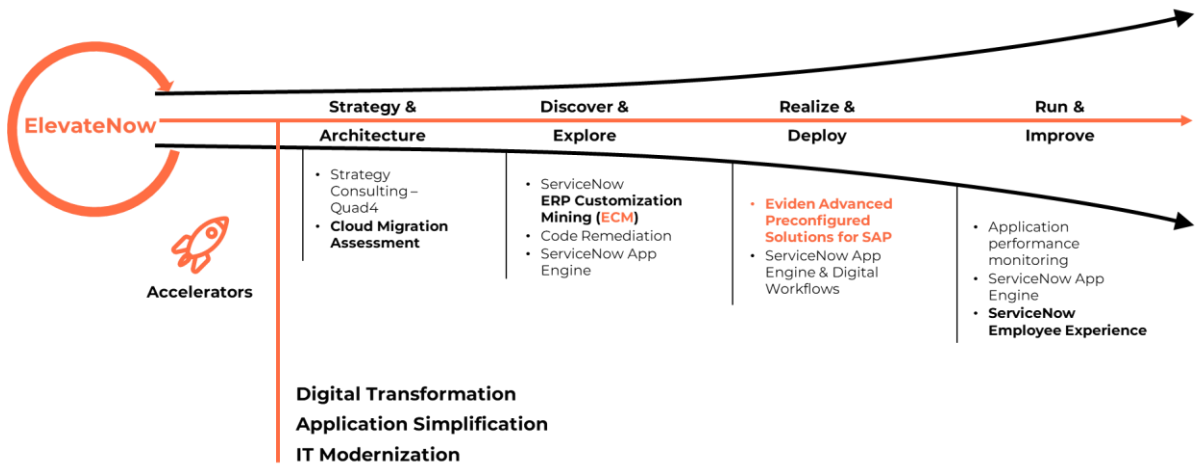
ElevateNow

Accelerators

Strategy & Architecture

Discover & Explore

Realize & Deploy

Run & Improve

• Strategy Consulting – Quad4
• Cloud Migration Assessment

• ServiceNow ERP Customization Mining (ECM)
• Code Remediation
• ServiceNow App Engine

• Eviden Advanced Preconfigured Solutions for SAP
• ServiceNow App Engine & Digital Workflows

• Application performance monitoring
• ServiceNow App Engine
• ServiceNow Employee Experience

Digital Transformation
Application Simplification
IT Modernization